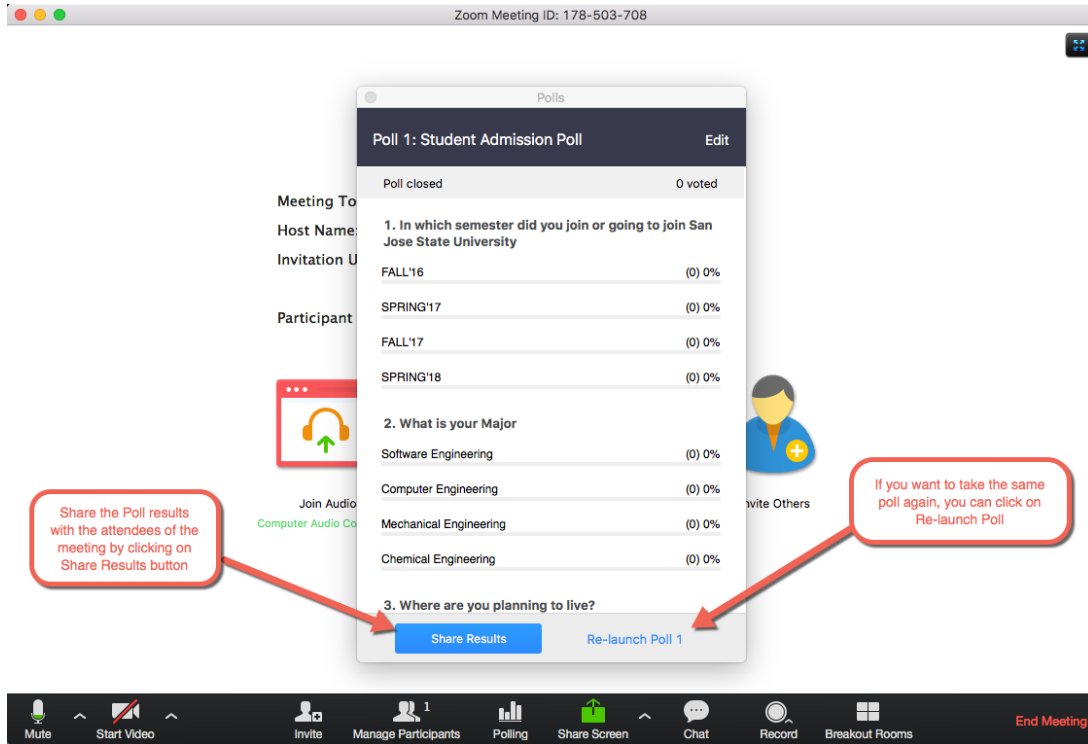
Zoom Meeting ID: 178-503-708

Meeting To

Host Name

Invitation U

Participant

Join Audio

Computer Audio Co

nvite Others

Polls

Poll 1: Student Admission Poll

Edit

Poll closed

0 voted

1. In which semester did you join or going to join San Jose State University

| | |
|---|---|
| FALL'16 | (0) 0% |
| SPRING'17 | (0) 0% |
| FALL'17 | (0) 0% |
| SPRING'18 | (0) 0% |

2. What is your Major

| | |
|---|---|
| Software Engineering | (0) 0% |
| Computer Engineering | (0) 0% |
| Mechanical Engineering | (0) 0% |
| Chemical Engineering | (0) 0% |

3. Where are you planning to live?

Share Results

Re-launch Poll 1

Share the Poll results with the attendees of the meeting by clicking on Share Results button

If you want to take the same poll again, you can click on Re-launch Poll

Mute

Start Video

Invite

Manage Participants 1

Polling

Share Screen

Chat

Record

Breakout Rooms

End Meeting